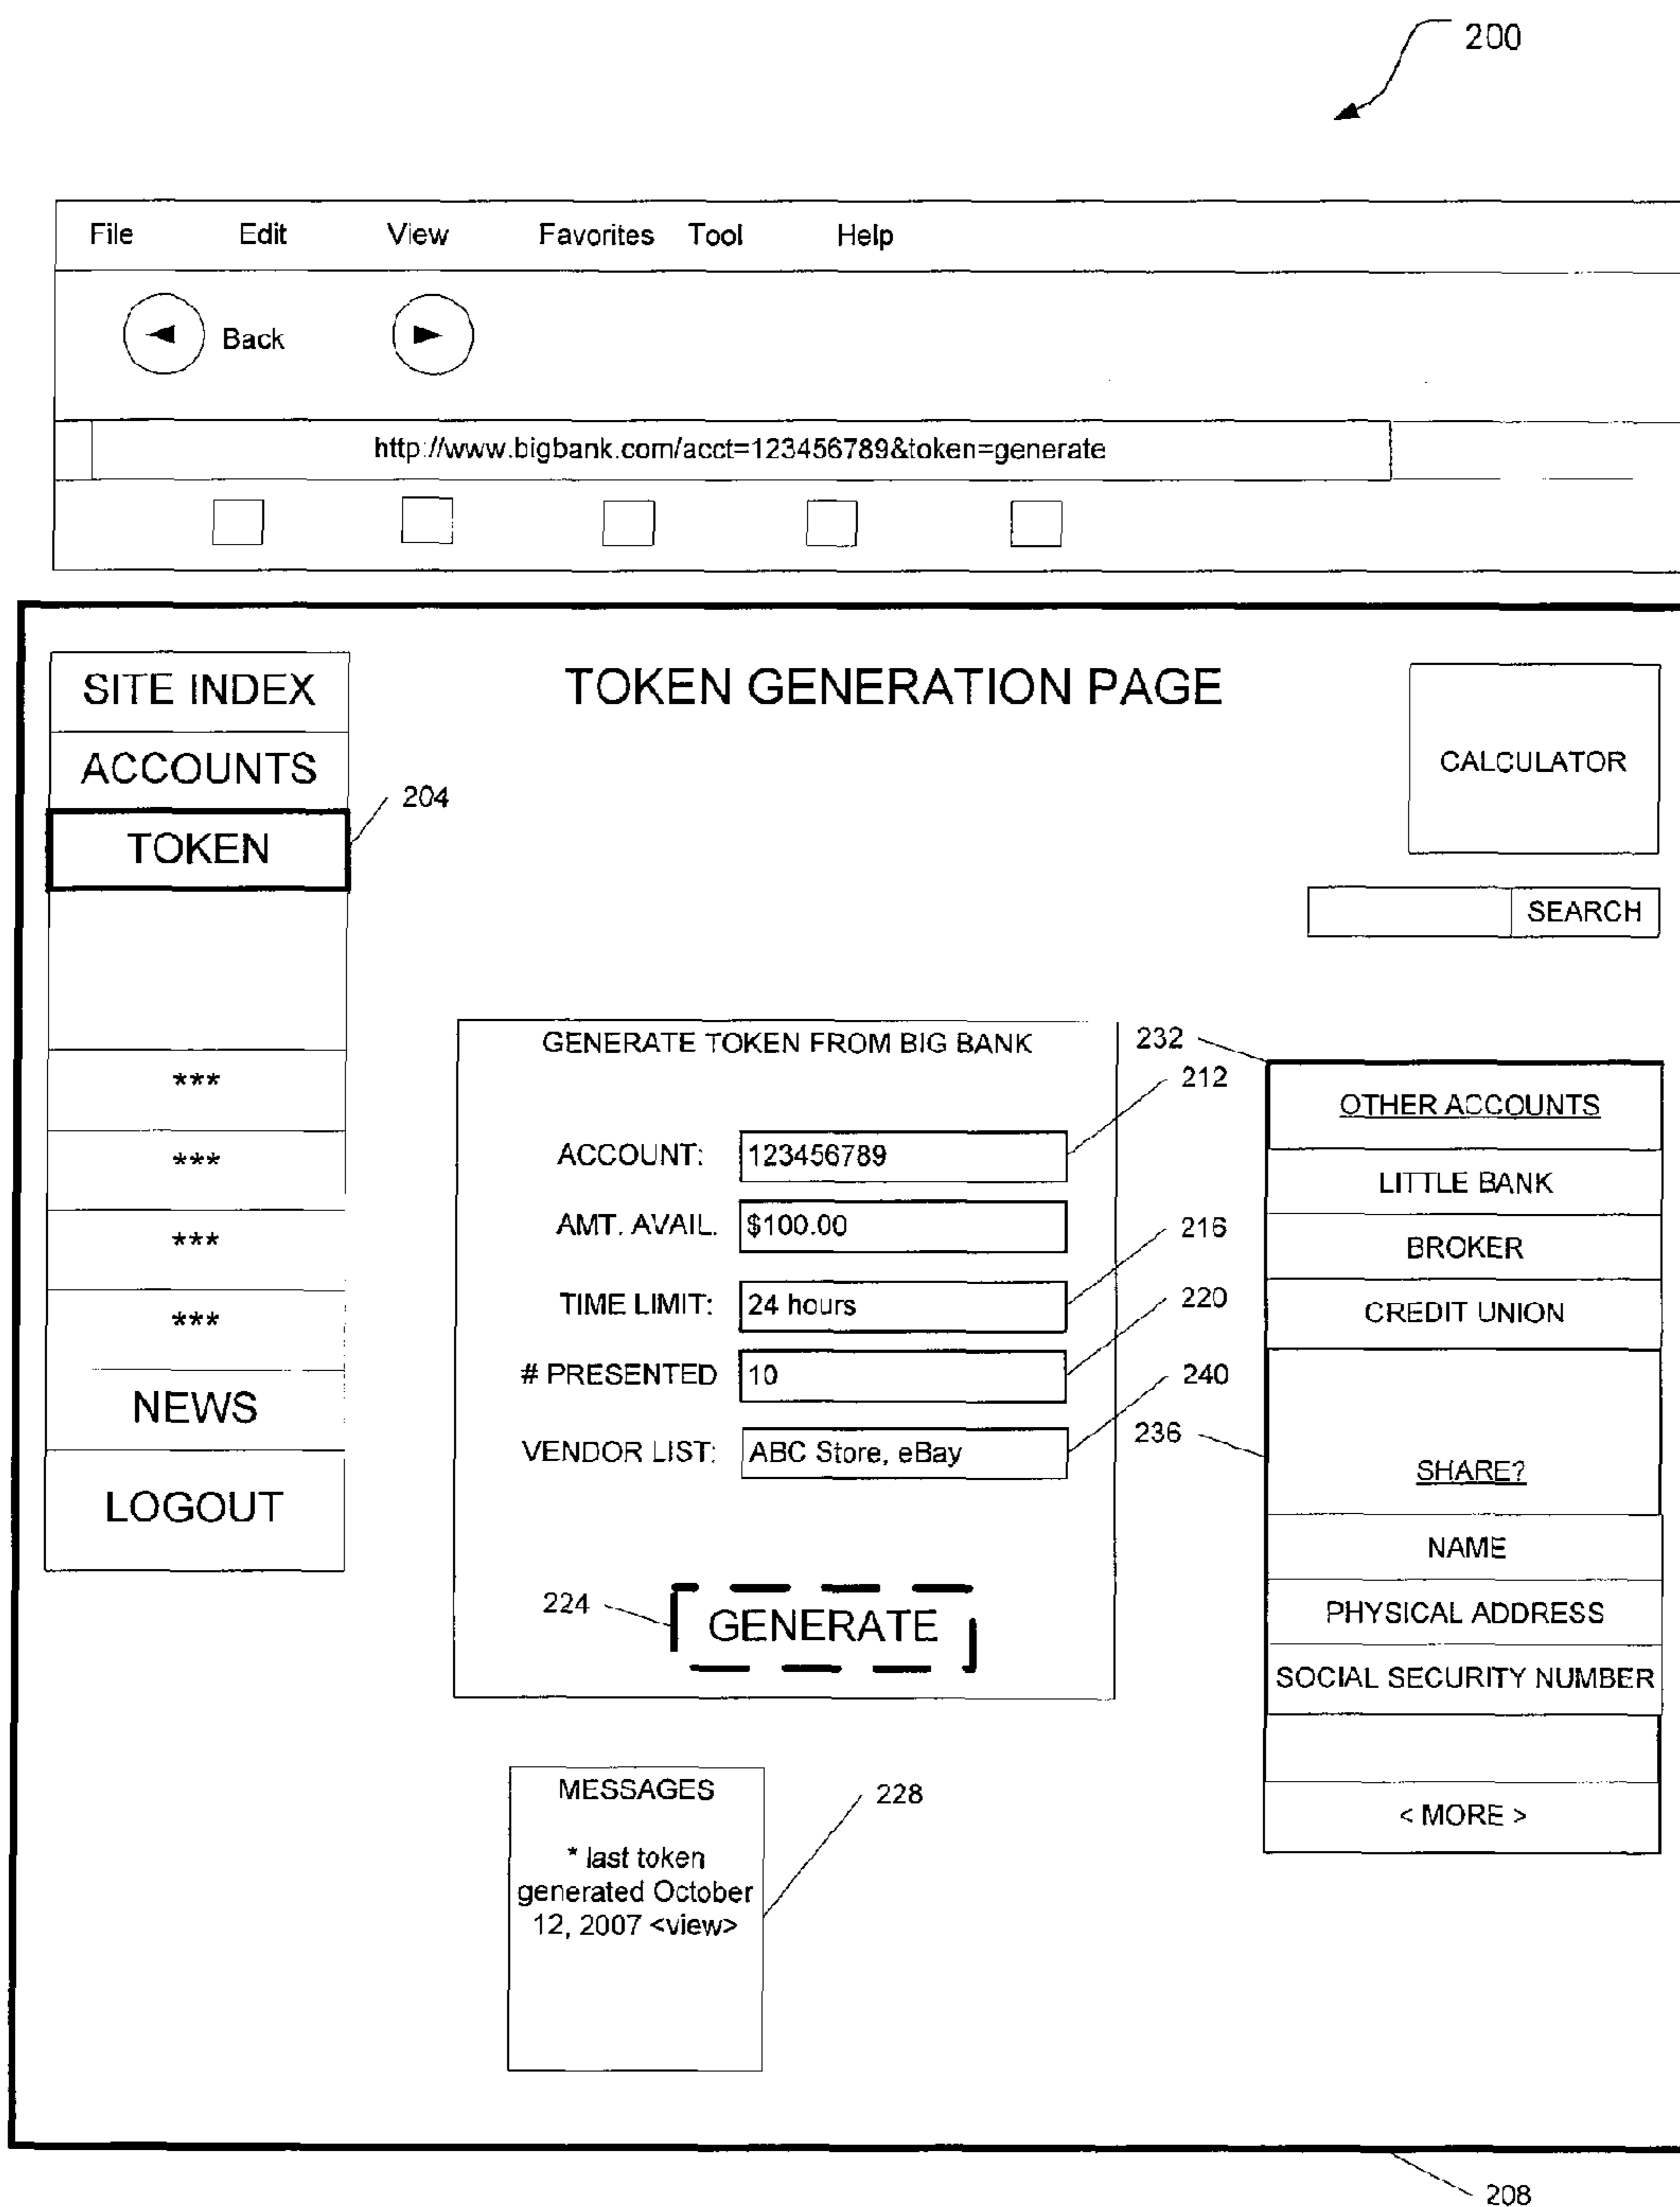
200

File Edit View Favorites Tool Help

Back

http://www.bigbank.com/acct=123456789&token=generate

SITE INDEX
ACCOUNTS
TOKEN
204
***
***
***
***
NEWS
LOGOUT

TOKEN GENERATION PAGE

CALCULATOR

SEARCH

GENERATE TOKEN FROM BIG BANK

ACCOUNT: 123456789
212
AMT. AVAIL. $100.00
216
TIME LIMIT: 24 hours
220
# PRESENTED 10
240
VENDOR LIST: ABC Store, eBay

224
GENERATE

232
OTHER ACCOUNTS
LITTLE BANK
BROKER
CREDIT UNION
236
SHARE?
NAME
PHYSICAL ADDRESS
SOCIAL SECURITY NUMBER
< MORE >

MESSAGES

* last token generated October 12, 2007 <view>

228

208